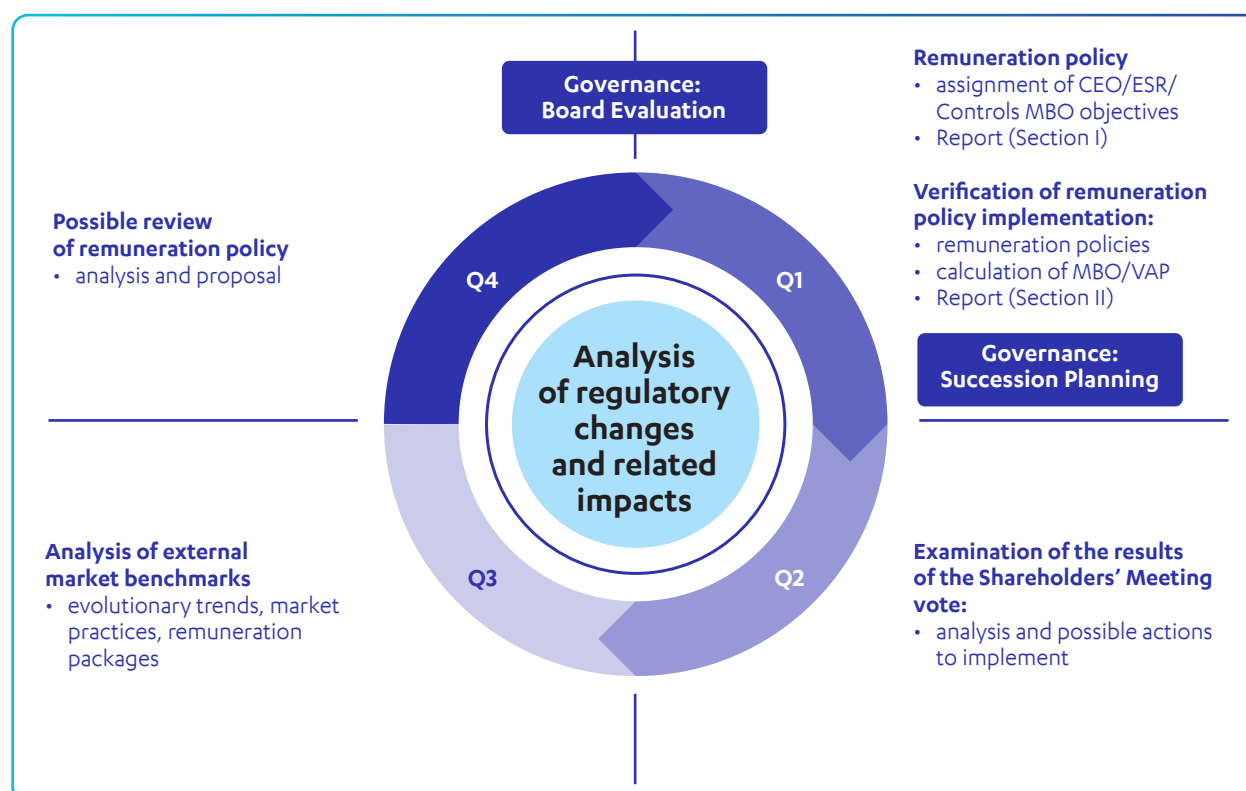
Governance:
Board Evaluation

Remuneration policy
• assignment of CEO/ESR/ Controls MBO objectives
• Report (Section I)

Verification of remuneration policy implementation:
• remuneration policies
• calculation of MBO/VAP
• Report (Section II)

Possible review of remuneration policy
• analysis and proposal

Q4

Q1

Analysis of regulatory changes and related impacts

Governance:
Succession Planning

Q3

Q2

Analysis of external market benchmarks
• evolutionary trends, market practices, remuneration packages

Examination of the results of the Shareholders' Meeting vote:
• analysis and possible actions to implement